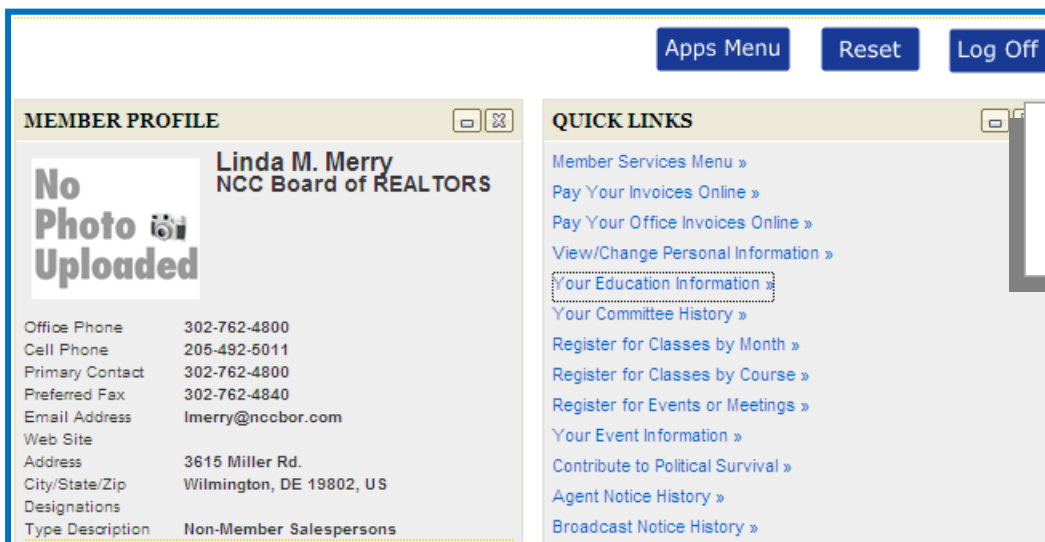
Apps Menu Reset Log Off

MEMBER PROFILE

No Photo Uploaded

Linda M. Merry
NCC Board of REALTORS

| Office Phone | 302-762-4800 |
|---|---|
| Cell Phone | 205-492-5011 |
| Primary Contact | 302-762-4800 |
| Preferred Fax | 302-762-4840 |
| Email Address | lmerry@nccbor.com |
| Web Site | |
| Address | 3615 Miller Rd. |
| City/State/Zip | Wilmington, DE 19802, US |
| Designations | |
| Type Description | Non-Member Salespersons |

QUICK LINKS

Member Services Menu »
Pay Your Invoices Online »
Pay Your Office Invoices Online »
View/Change Personal Information »
Your Education Information »
Your Committee History »
Register for Classes by Month »
Register for Classes by Course »
Register for Events or Meetings »
Your Event Information »
Contribute to Political Survival »
Agent Notice History »
Broadcast Notice History »